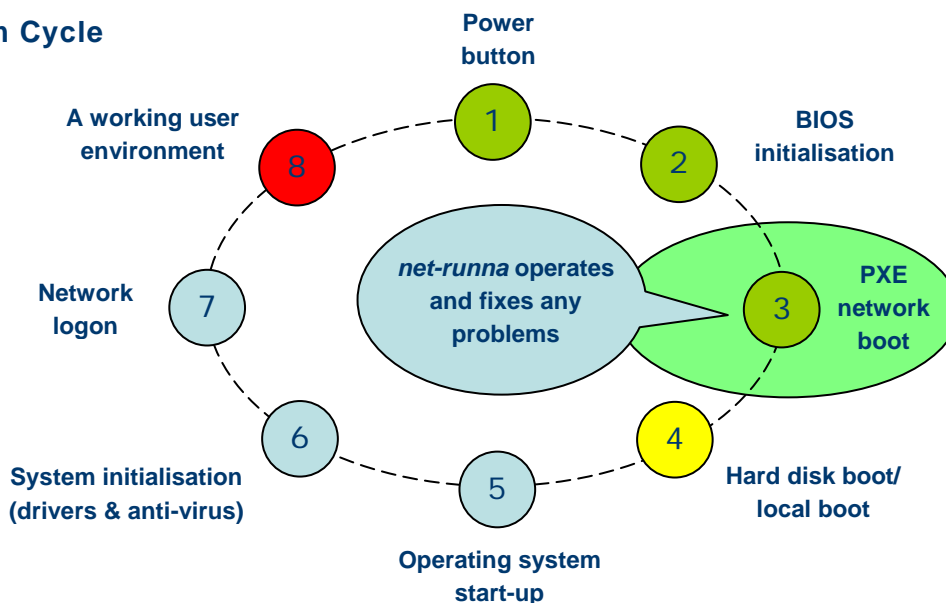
n Cycle

Power button

1

BIOS initialisation

2

PXE network boot

3

Hard disk boot/ local boot

4

5

Operating system start-up

6

System initialisation (drivers & anti-virus)

7

Network logon

8

A working user environment

*net-runna* operates and fixes any problems